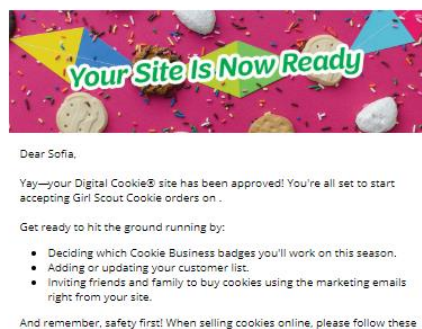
Your Site Is Now Ready

Dear Sofia,

Yay—your Digital Cookie® site has been approved! You're all set to start accepting Girl Scout Cookie orders on .

Get ready to hit the ground running by:

- Deciding which Cookie Business badges you'll work on this season.
- Adding or updating your customer list.
- Inviting friends and family to buy cookies using the marketing emails right from your site.

And remember, safety first! When selling cookies online, please follow these